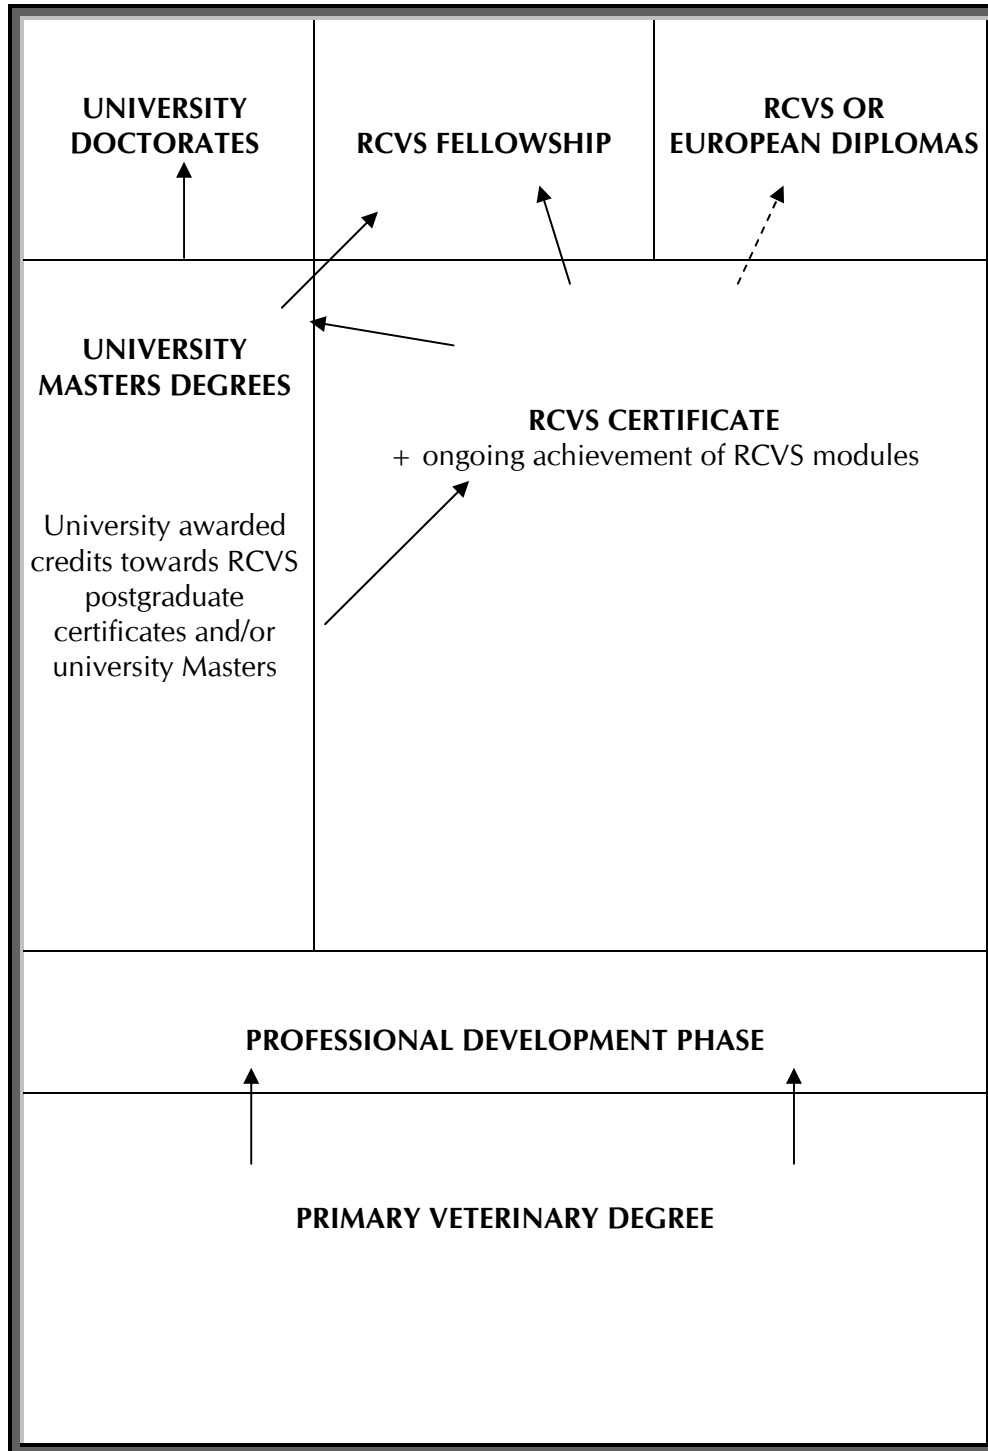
UNIVERSITY DOCTORATES

RCVS FELLOWSHIP

RCVS OR EUROPEAN DIPLOMAS

UNIVERSITY MASTERS DEGREES

RCVS CERTIFICATE
+ ongoing achievement of RCVS modules

University awarded credits towards RCVS postgraduate certificates and/or university Masters

PROFESSIONAL DEVELOPMENT PHASE

PRIMARY VETERINARY DEGREE